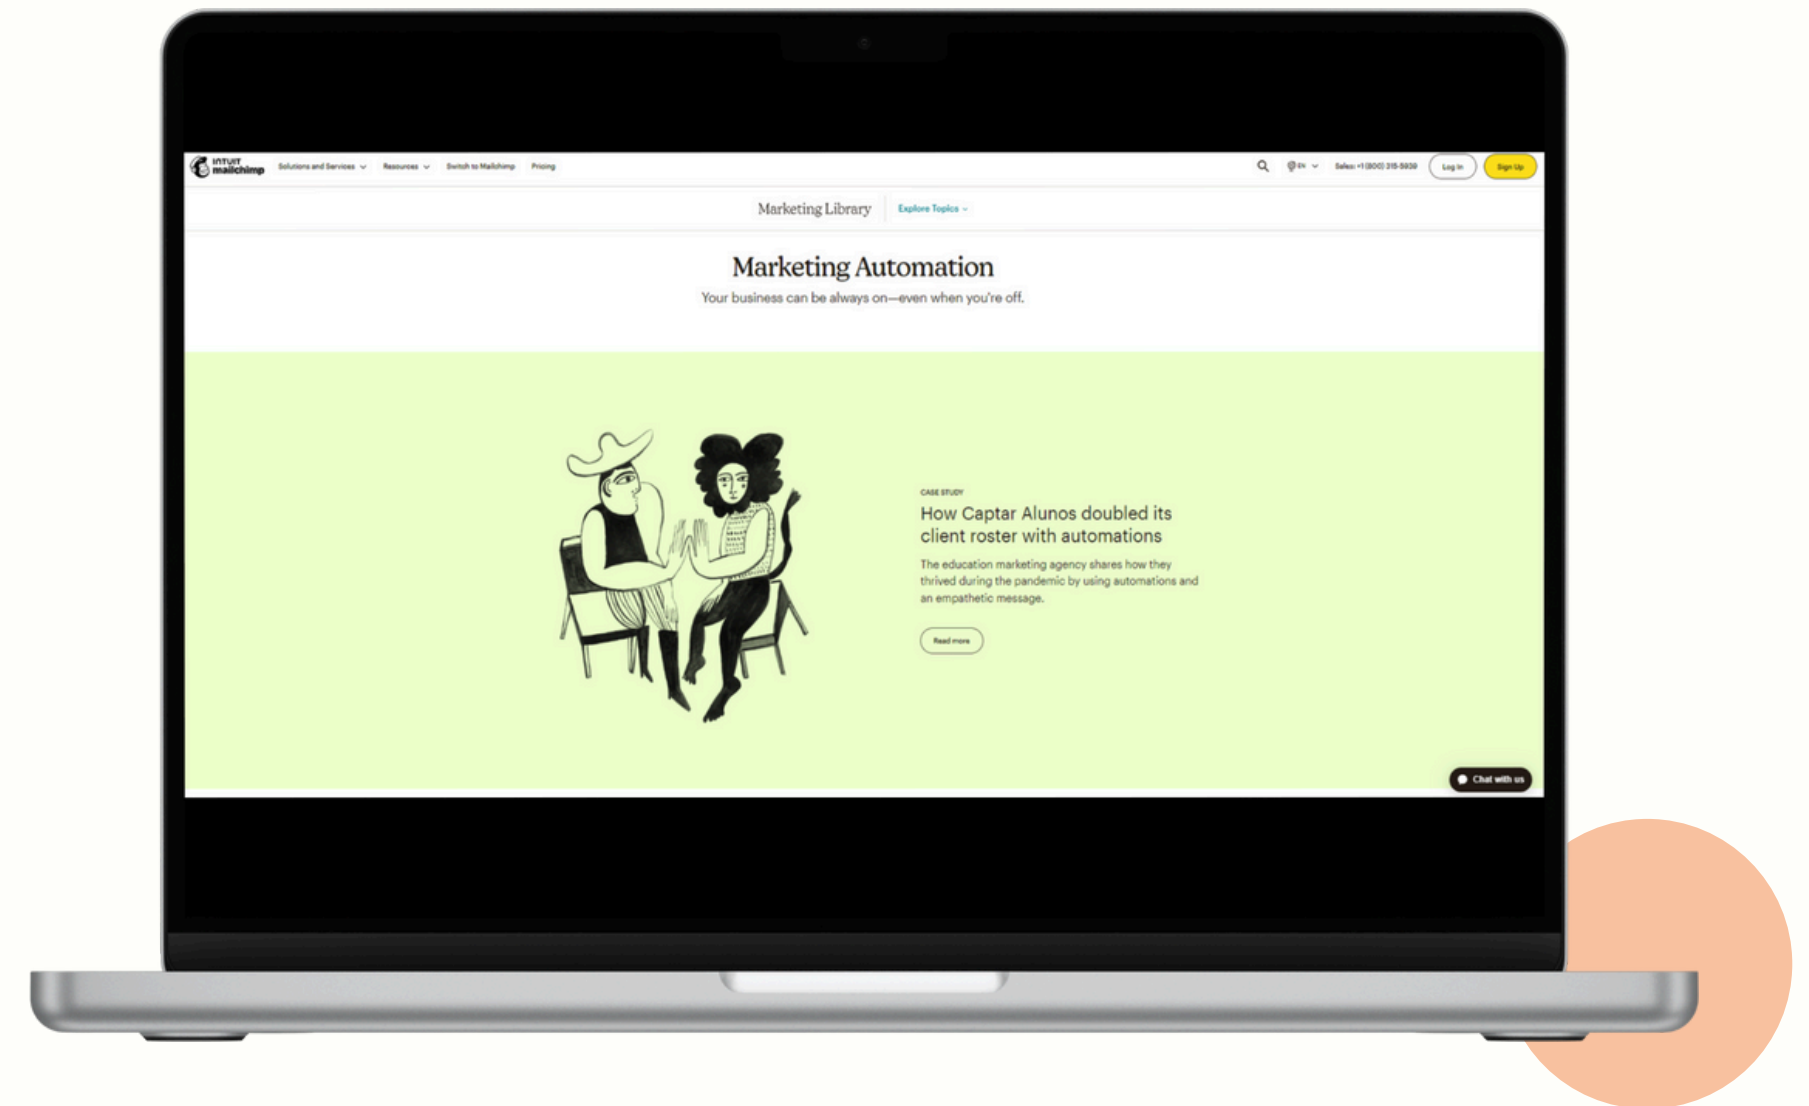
INTUIT mailchimp Solutions and Services Resources Switch to Mailchimp Pricing

EN Sales: +1 (800) 315-5939 Log In Sign Up

Marketing Library Explore Topics

Marketing Automation

Your business can be always on—even when you're off.

CASE STUDY

How Captar Alunos doubled its client roster with automations

The education marketing agency shares how they thrived during the pandemic by using automations and an empathetic message.

Read more

Chat with us